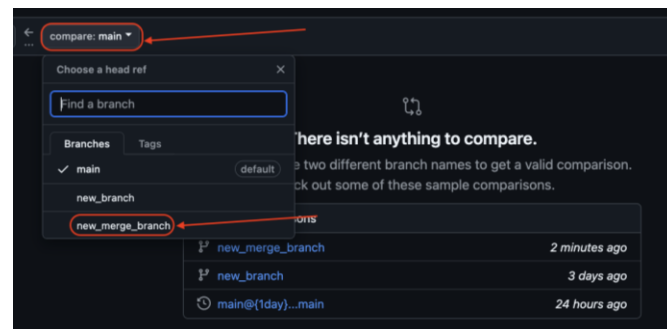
compare: main

Choose a head ref

Find a branch

Branches Tags

✓ main default

new_branch

new_merge_branch

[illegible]here isn't anything to compare.

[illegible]e two different branch names to get a valid comparison.
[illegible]ck out some of these sample comparisons.

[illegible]ons

new_merge_branch 2 minutes ago

new_branch 3 days ago

main@{1day}...main 24 hours ago